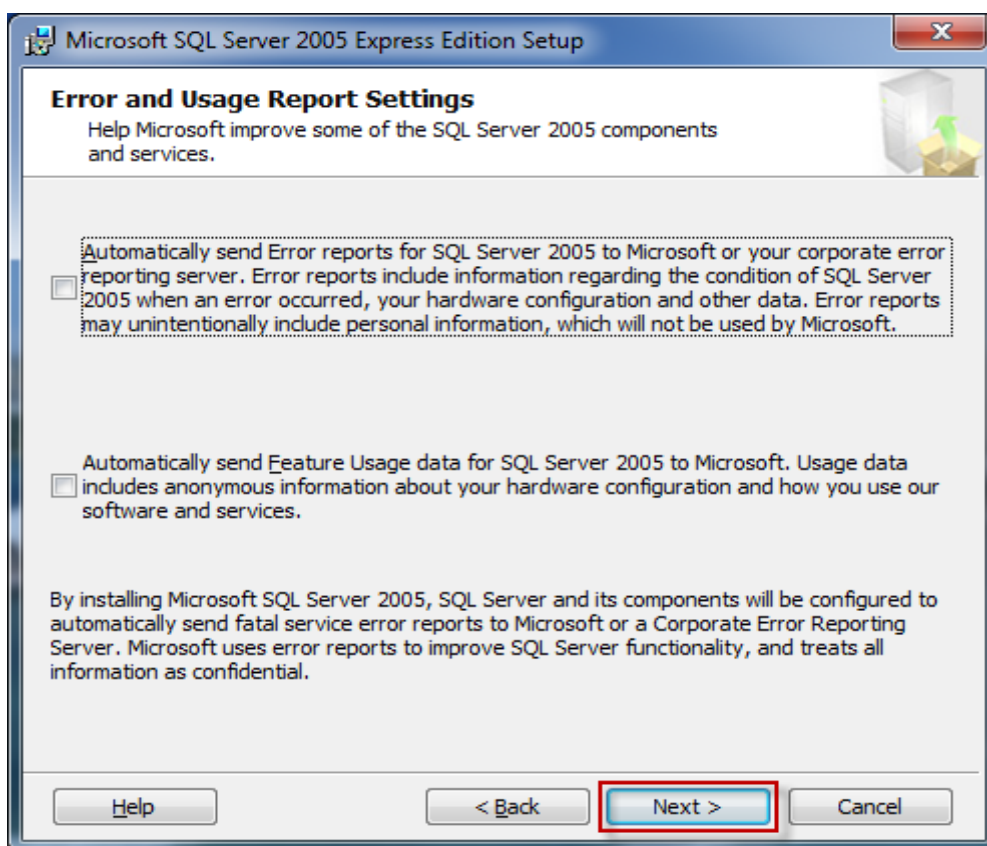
Microsoft SQL Server 2005 Express Edition Setup

Error and Usage Report Settings
Help Microsoft improve some of the SQL Server 2005 components and services.

Automatically send Error reports for SQL Server 2005 to Microsoft or your corporate error reporting server. Error reports include information regarding the condition of SQL Server 2005 when an error occurred, your hardware configuration and other data. Error reports may unintentionally include personal information, which will not be used by Microsoft.

Automatically send Feature Usage data for SQL Server 2005 to Microsoft. Usage data includes anonymous information about your hardware configuration and how you use our software and services.

By installing Microsoft SQL Server 2005, SQL Server and its components will be configured to automatically send fatal service error reports to Microsoft or a Corporate Error Reporting Server. Microsoft uses error reports to improve SQL Server functionality, and treats all information as confidential.

Help

< Back

Next >

Cancel